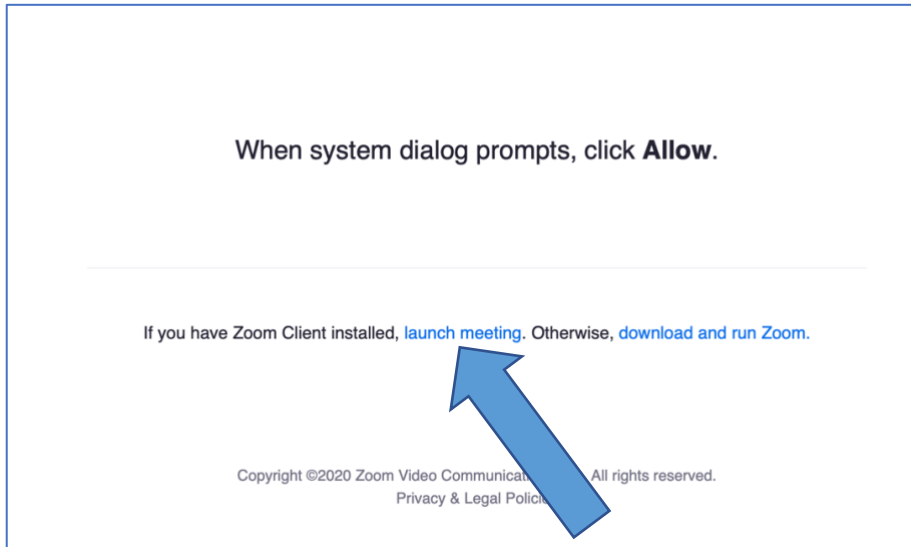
When system dialog prompts, click **Allow**.

If you have Zoom Client installed, launch meeting. Otherwise, download and run Zoom.

Copyright ©2020 Zoom Video Communicat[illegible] All rights reserved.
Privacy & Legal Polici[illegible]